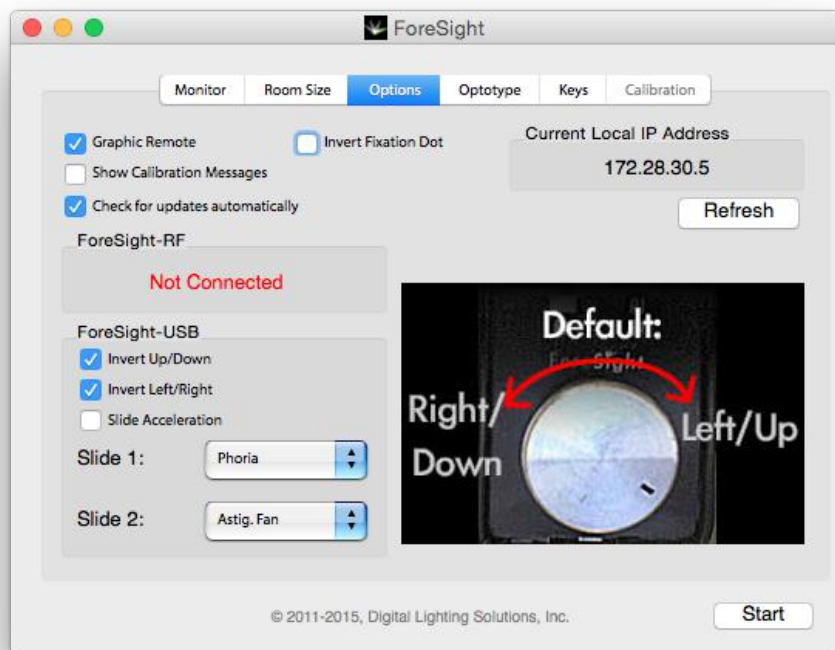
ForeSight

Monitor | Room Size | Options | Optotype | Keys | Calibration

Graphic Remote
Invert Fixation Dot
Show Calibration Messages
Check for updates automatically

Current Local IP Address
172.28.30.5
Refresh

ForeSight-RF
Not Connected

ForeSight-USB
Invert Up/Down
Invert Left/Right
Slide Acceleration

Slide 1: Phoria
Slide 2: Astig. Fan

Default:
ForeSight
Right/Down
Left/Up

© 2011-2015, Digital Lighting Solutions, Inc.

Start